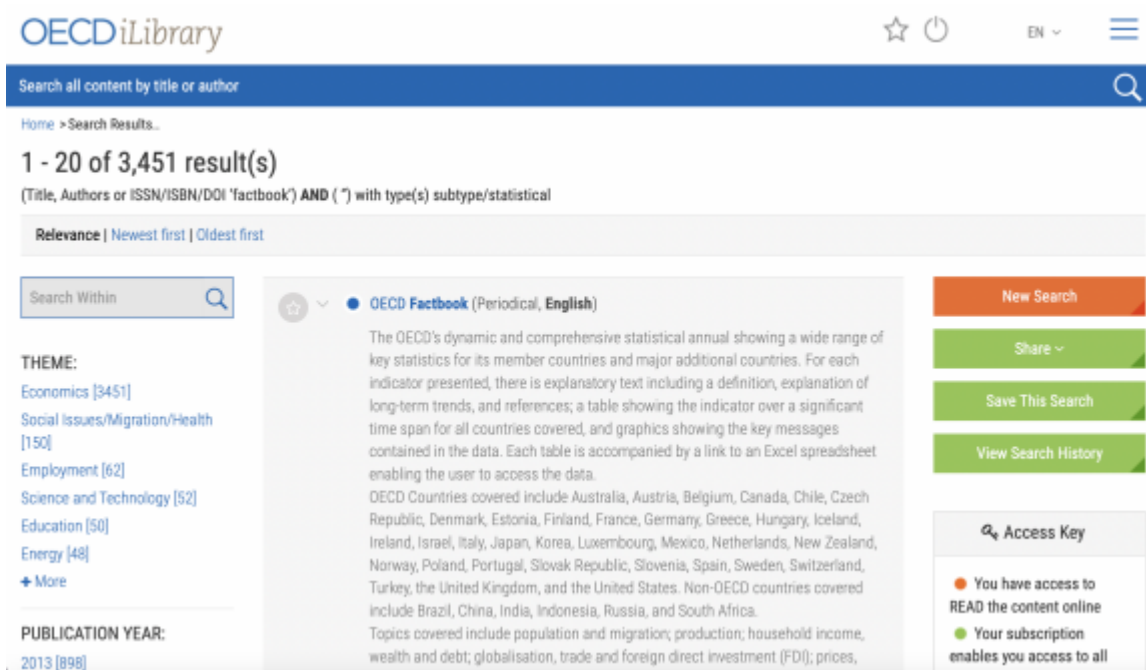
OECD iLibrary

EN

Search all content by title or author

Home > Search Results...

1 - 20 of 3,451 result(s)

(Title, Authors or ISSN/ISBN/DOI 'factbook') AND ( ") with type(s) subtype/statistical

Relevance | Newest first | Oldest first

Search Within

THEME:

Economics [3451]

Social Issues/Migration/Health [150]

Employment [62]

Science and Technology [52]

Education [50]

Energy [48]

+ More

PUBLICATION YEAR:

2013 [898]

OECD Factbook (Periodical, English)

The OECD's dynamic and comprehensive statistical annual showing a wide range of key statistics for its member countries and major additional countries. For each indicator presented, there is explanatory text including a definition, explanation of long-term trends, and references; a table showing the indicator over a significant time span for all countries covered, and graphics showing the key messages contained in the data. Each table is accompanied by a link to an Excel spreadsheet enabling the user to access the data.

OECD Countries covered include Australia, Austria, Belgium, Canada, Chile, Czech Republic, Denmark, Estonia, Finland, France, Germany, Greece, Hungary, Iceland, Ireland, Israel, Italy, Japan, Korea, Luxembourg, Mexico, Netherlands, New Zealand, Norway, Poland, Portugal, Slovak Republic, Slovenia, Spain, Sweden, Switzerland, Turkey, the United Kingdom, and the United States. Non-OECD countries covered include Brazil, China, India, Indonesia, Russia, and South Africa.

Topics covered include population and migration; production; household income, wealth and debt; globalisation, trade and foreign direct investment (FDI); prices,

New Search

Share

Save This Search

View Search History

Access Key

You have access to READ the content online

Your subscription enables you access to all